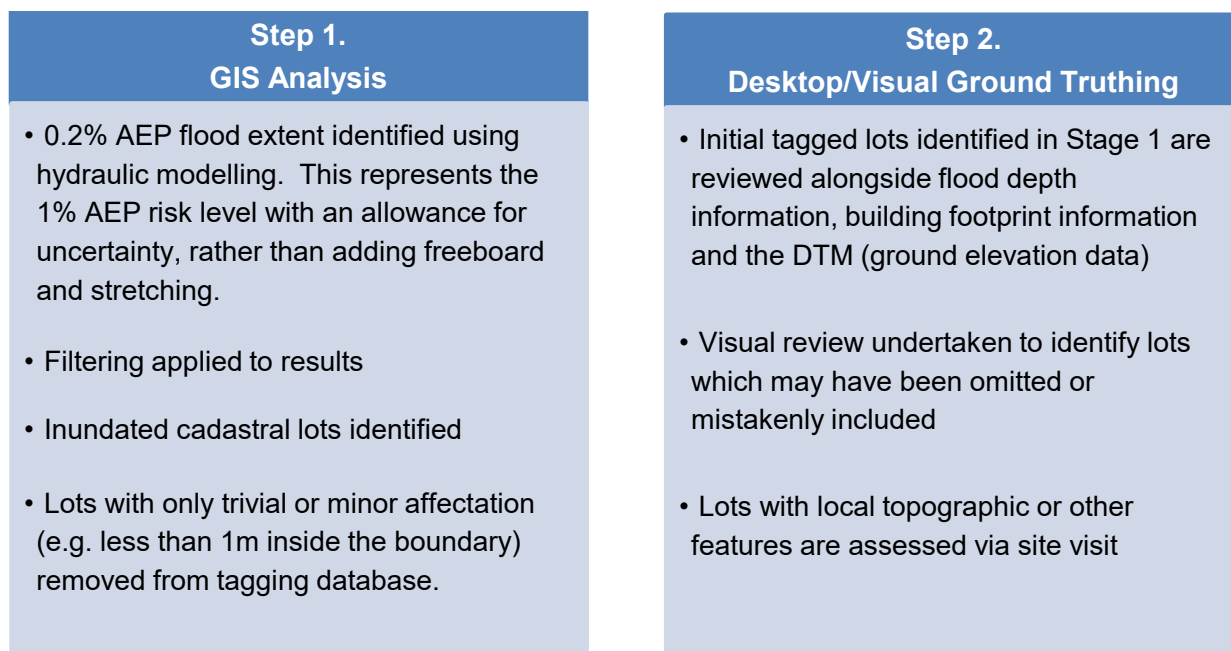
Step 1.
GIS Analysis

• 0.2% AEP flood extent identified using hydraulic modelling. This represents the 1% AEP risk level with an allowance for uncertainty, rather than adding freeboard and stretching.

• Filtering applied to results

• Inundated cadastral lots identified

• Lots with only trivial or minor affectation (e.g. less than 1m inside the boundary) removed from tagging database.

Step 2.
Desktop/Visual Ground Truthing

• Initial tagged lots identified in Stage 1 are reviewed alongside flood depth information, building footprint information and the DTM (ground elevation data)

• Visual review undertaken to identify lots which may have been omitted or mistakenly included

• Lots with local topographic or other features are assessed via site visit